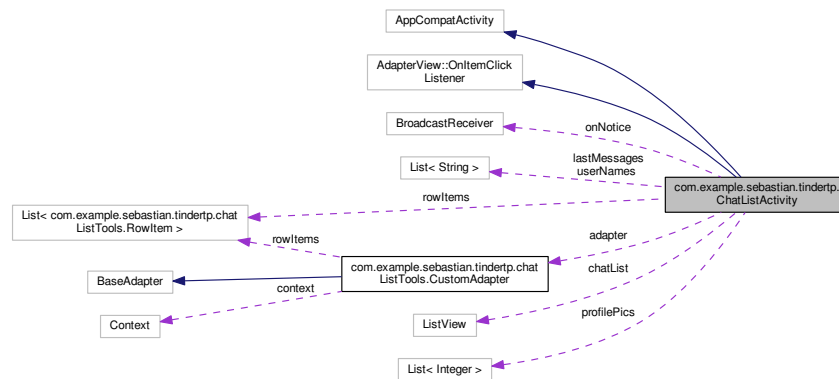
AppCompatActivity

AdapterView::OnItemClick Listener

BroadcastReceiver

onNotice

List< String >

lastMessages
userNames

com.example.sebastian.tindertp.
ChatListActivity

rowItems

List< com.example.sebastian.tindertp.chat ListTools.RowItem >

rowItems

adapter

BaseAdapter

com.example.sebastian.tindertp.chat ListTools.CustomAdapter

chatList

context

Context

ListView

profilePics

List< Integer >